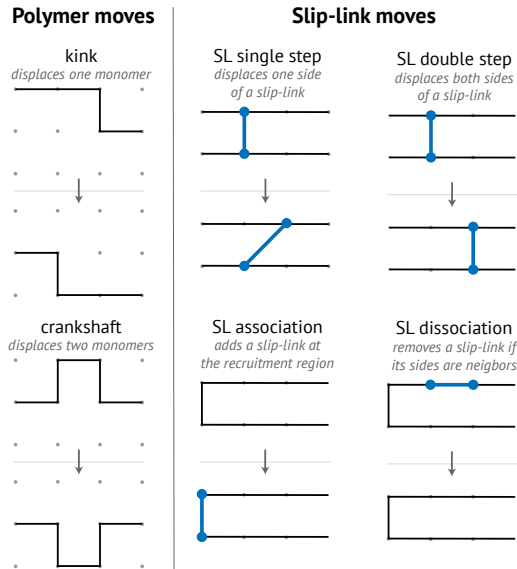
**Polymer moves**

kink
*displaces one monomer*

crankshaft
*displaces two monomers*

**Slip-link moves**

SL single step
*displaces one side of a slip-link*

SL double step
*displaces both sides of a slip-link*

SL association
*adds a slip-link at the recruitment region*

SL dissociation
*removes a slip-link if its sides are neigbors*